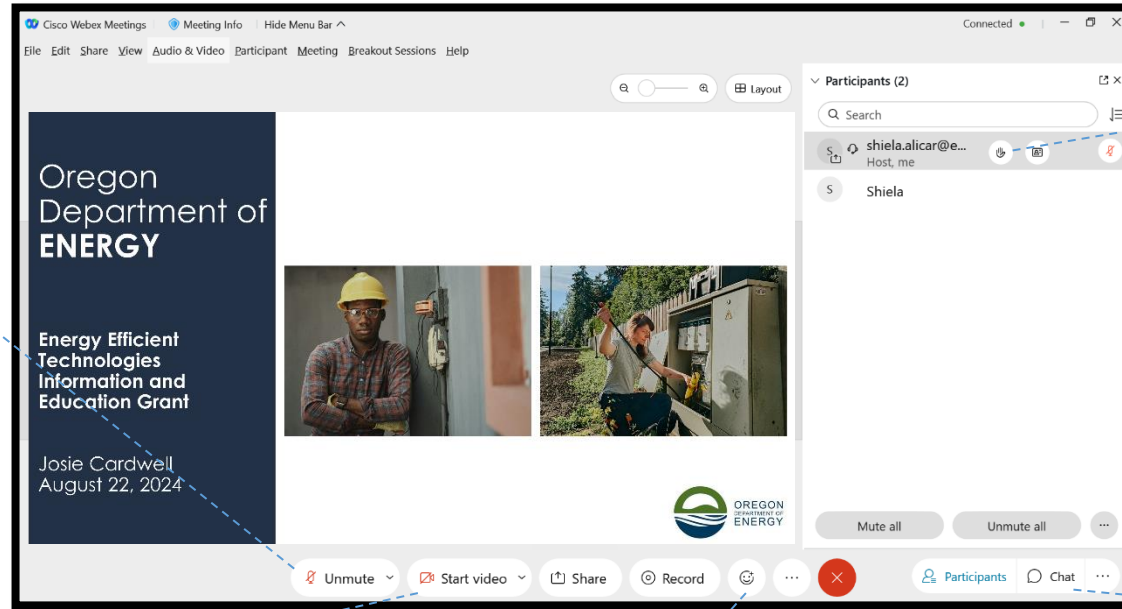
Cisco Webex Meetings   Meeting Info   Hide Menu Bar   Connected

File  Edit  Share  View  Audio & Video  Participant  Meeting  Breakout Sessions  Help

Layout

Participants (2)

Search

shiela.alicar@e...
Host, me

Shiela

Oregon Department of ENERGY

Energy Efficient Technologies Information and Education Grant

Josie Cardwell
August 22, 2024

OREGON DEPARTMENT OF ENERGY

Mute all   Unmute all

Unmute   Start video   Share   Record   Participants   Chat